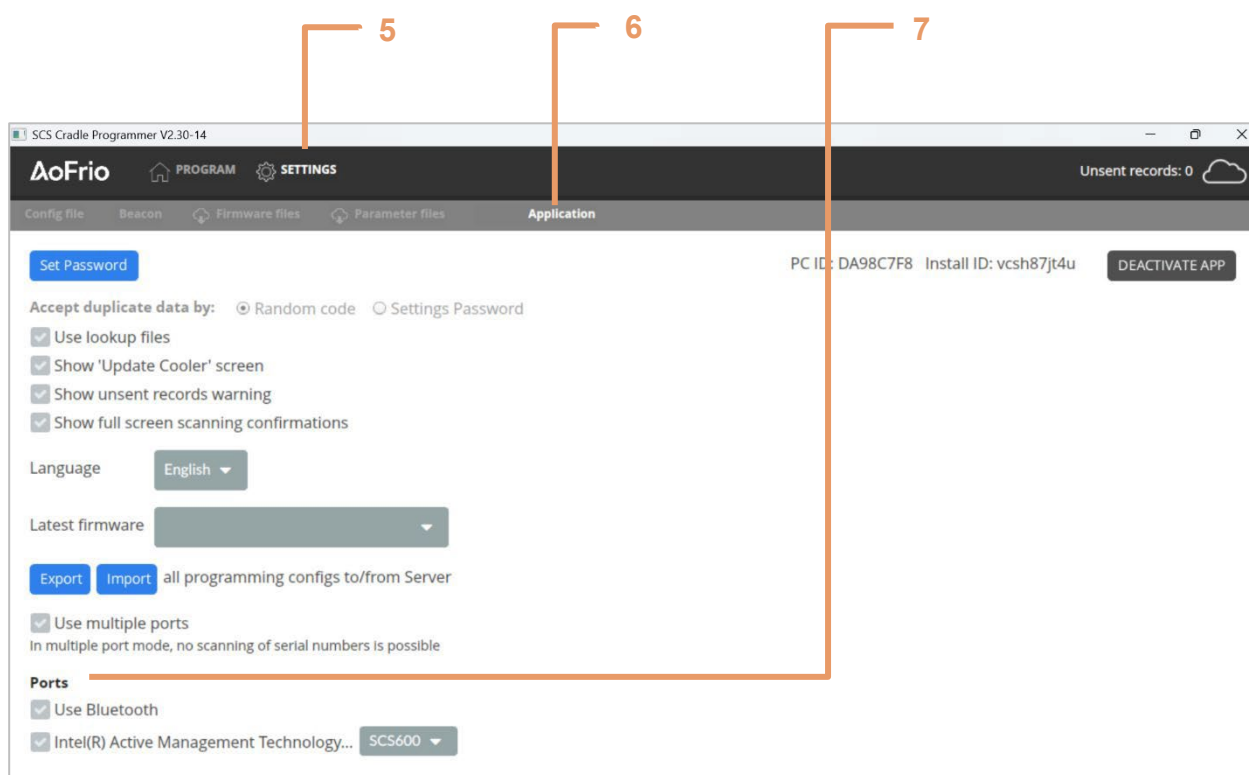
5
6
7

SCS Cradle Programmer V2.30-14

AoFrio PROGRAM SETTINGS

Unsent records: 0

Config file Beacon Firmware files Parameter files Application

Set Password

PC ID: DA98C7F8 Install ID: vcsh87jt4u

DEACTIVATE APP

Accept duplicate data by: Random code Settings Password

Use lookup files

Show 'Update Cooler' screen

Show unsent records warning

Show full screen scanning confirmations

Language English

Latest firmware

Export Import all programming configs to/from Server

Use multiple ports

In multiple port mode, no scanning of serial numbers is possible

Ports

Use Bluetooth

Intel(R) Active Management Technology... SCS600